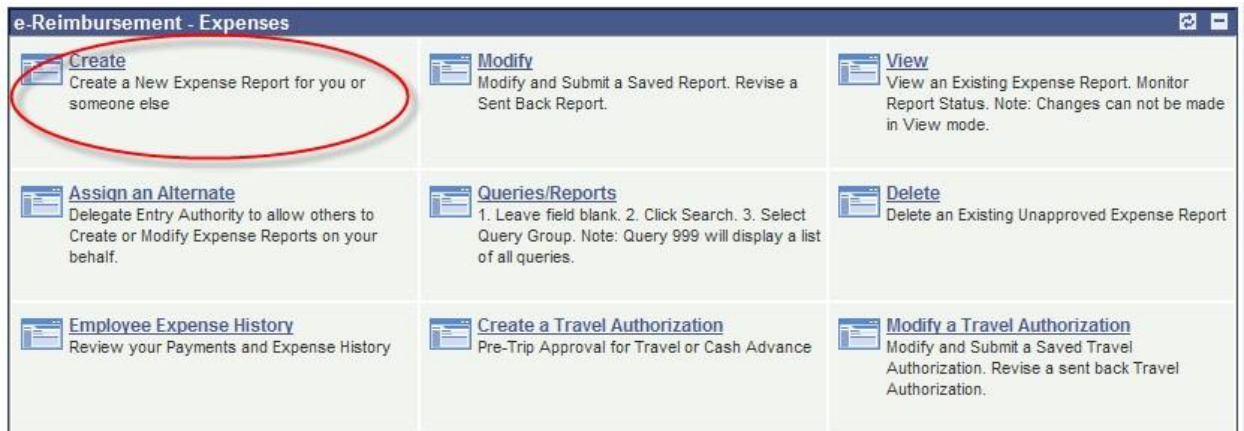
e-Reimbursement - Expenses

Create
Create a New Expense Report for you or someone else

Modify
Modify and Submit a Saved Report. Revise a Sent Back Report.

View
View an Existing Expense Report. Monitor Report Status. Note: Changes can not be made in View mode.

Assign an Alternate
Delegate Entry Authority to allow others to Create or Modify Expense Reports on your behalf.

Queries/Reports
1. Leave field blank. 2. Click Search. 3. Select Query Group. Note: Query 999 will display a list of all queries.

Delete
Delete an Existing Unapproved Expense Report

Employee Expense History
Review your Payments and Expense History

Create a Travel Authorization
Pre-Trip Approval for Travel or Cash Advance

Modify a Travel Authorization
Modify and Submit a Saved Travel Authorization. Revise a sent back Travel Authorization.